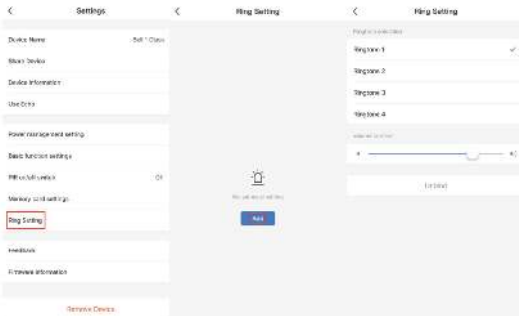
<

Settings

Device Name

Bell 1 Class

Share Device

Device information

Use Data

Power management setting

Basic function settings

PIR on/off switch

Off

Memory card settings

Ring Setting

Feedback

Firmware information

Remove Device

<

Ring Setting

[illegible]

Add

<

Ring Setting

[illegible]

Ringtone 1

Ringtone 2

Ringtone 3

Ringtone 4

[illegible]

Confirm